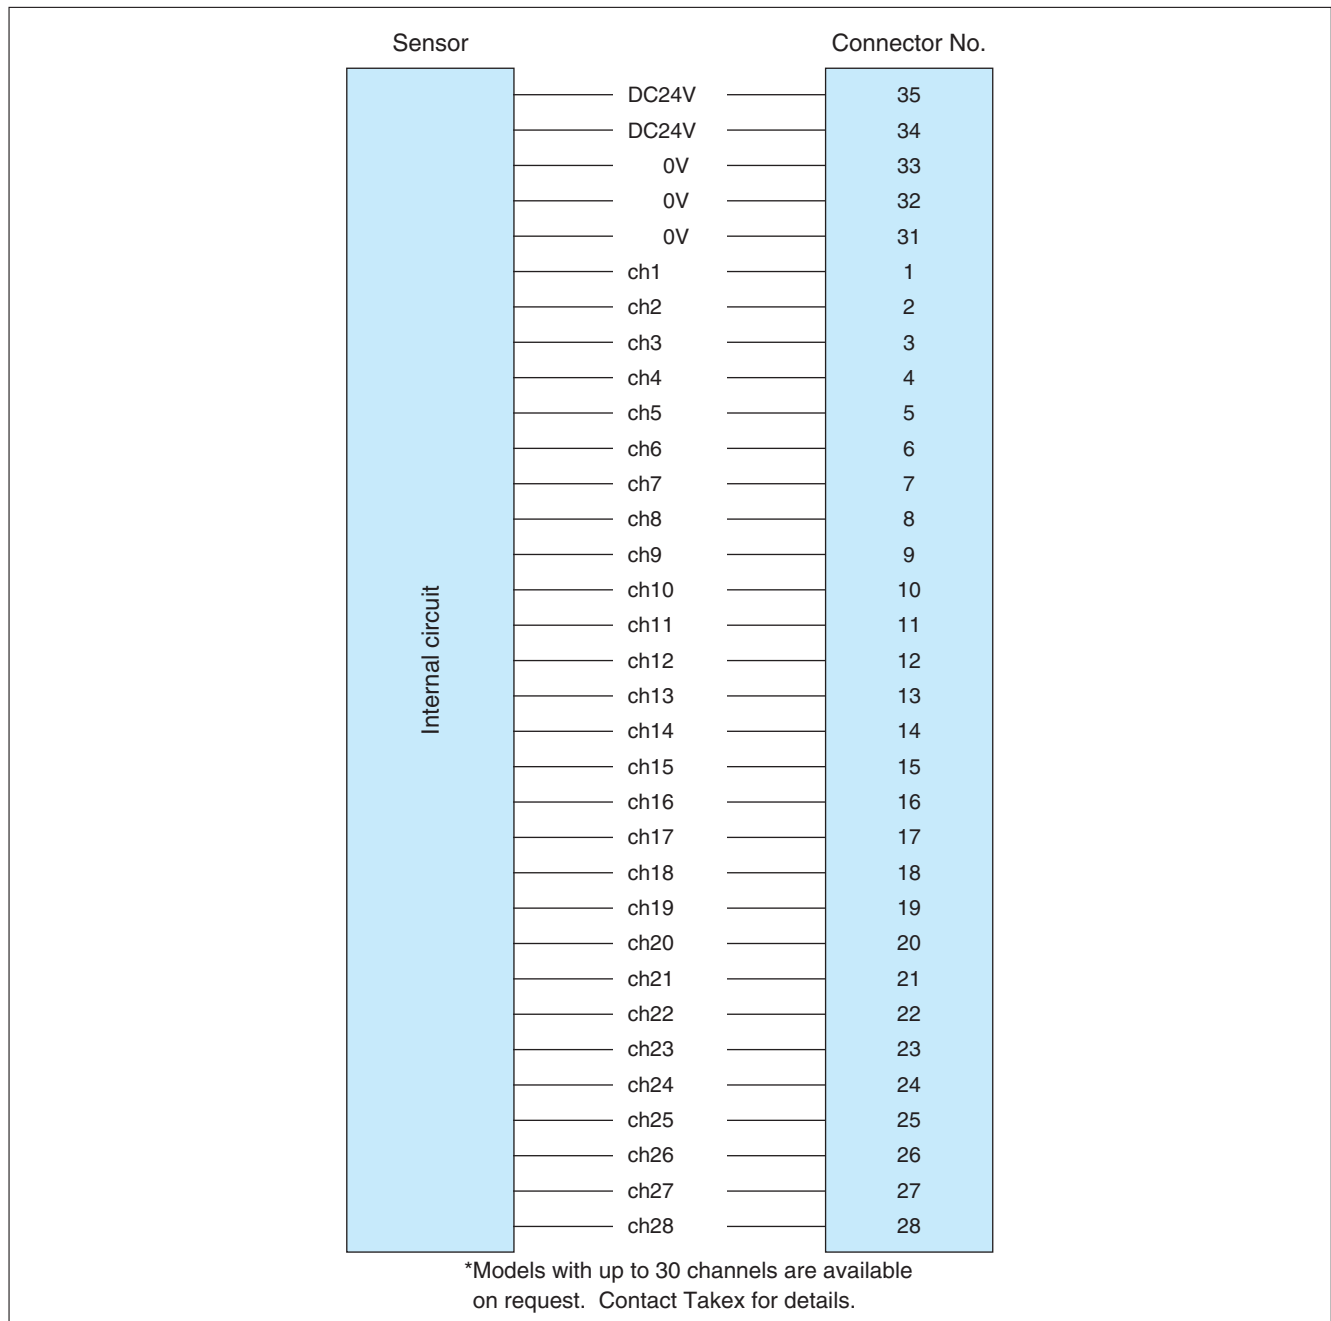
Sensor

Connector No.

Internal circuit

DC24V 35
DC24V 34
0V 33
0V 32
0V 31
ch1 1
ch2 2
ch3 3
ch4 4
ch5 5
ch6 6
ch7 7
ch8 8
ch9 9
ch10 10
ch11 11
ch12 12
ch13 13
ch14 14
ch15 15
ch16 16
ch17 17
ch18 18
ch19 19
ch20 20
ch21 21
ch22 22
ch23 23
ch24 24
ch25 25
ch26 26
ch27 27
ch28 28

*Models with up to 30 channels are available on request. Contact Takex for details.